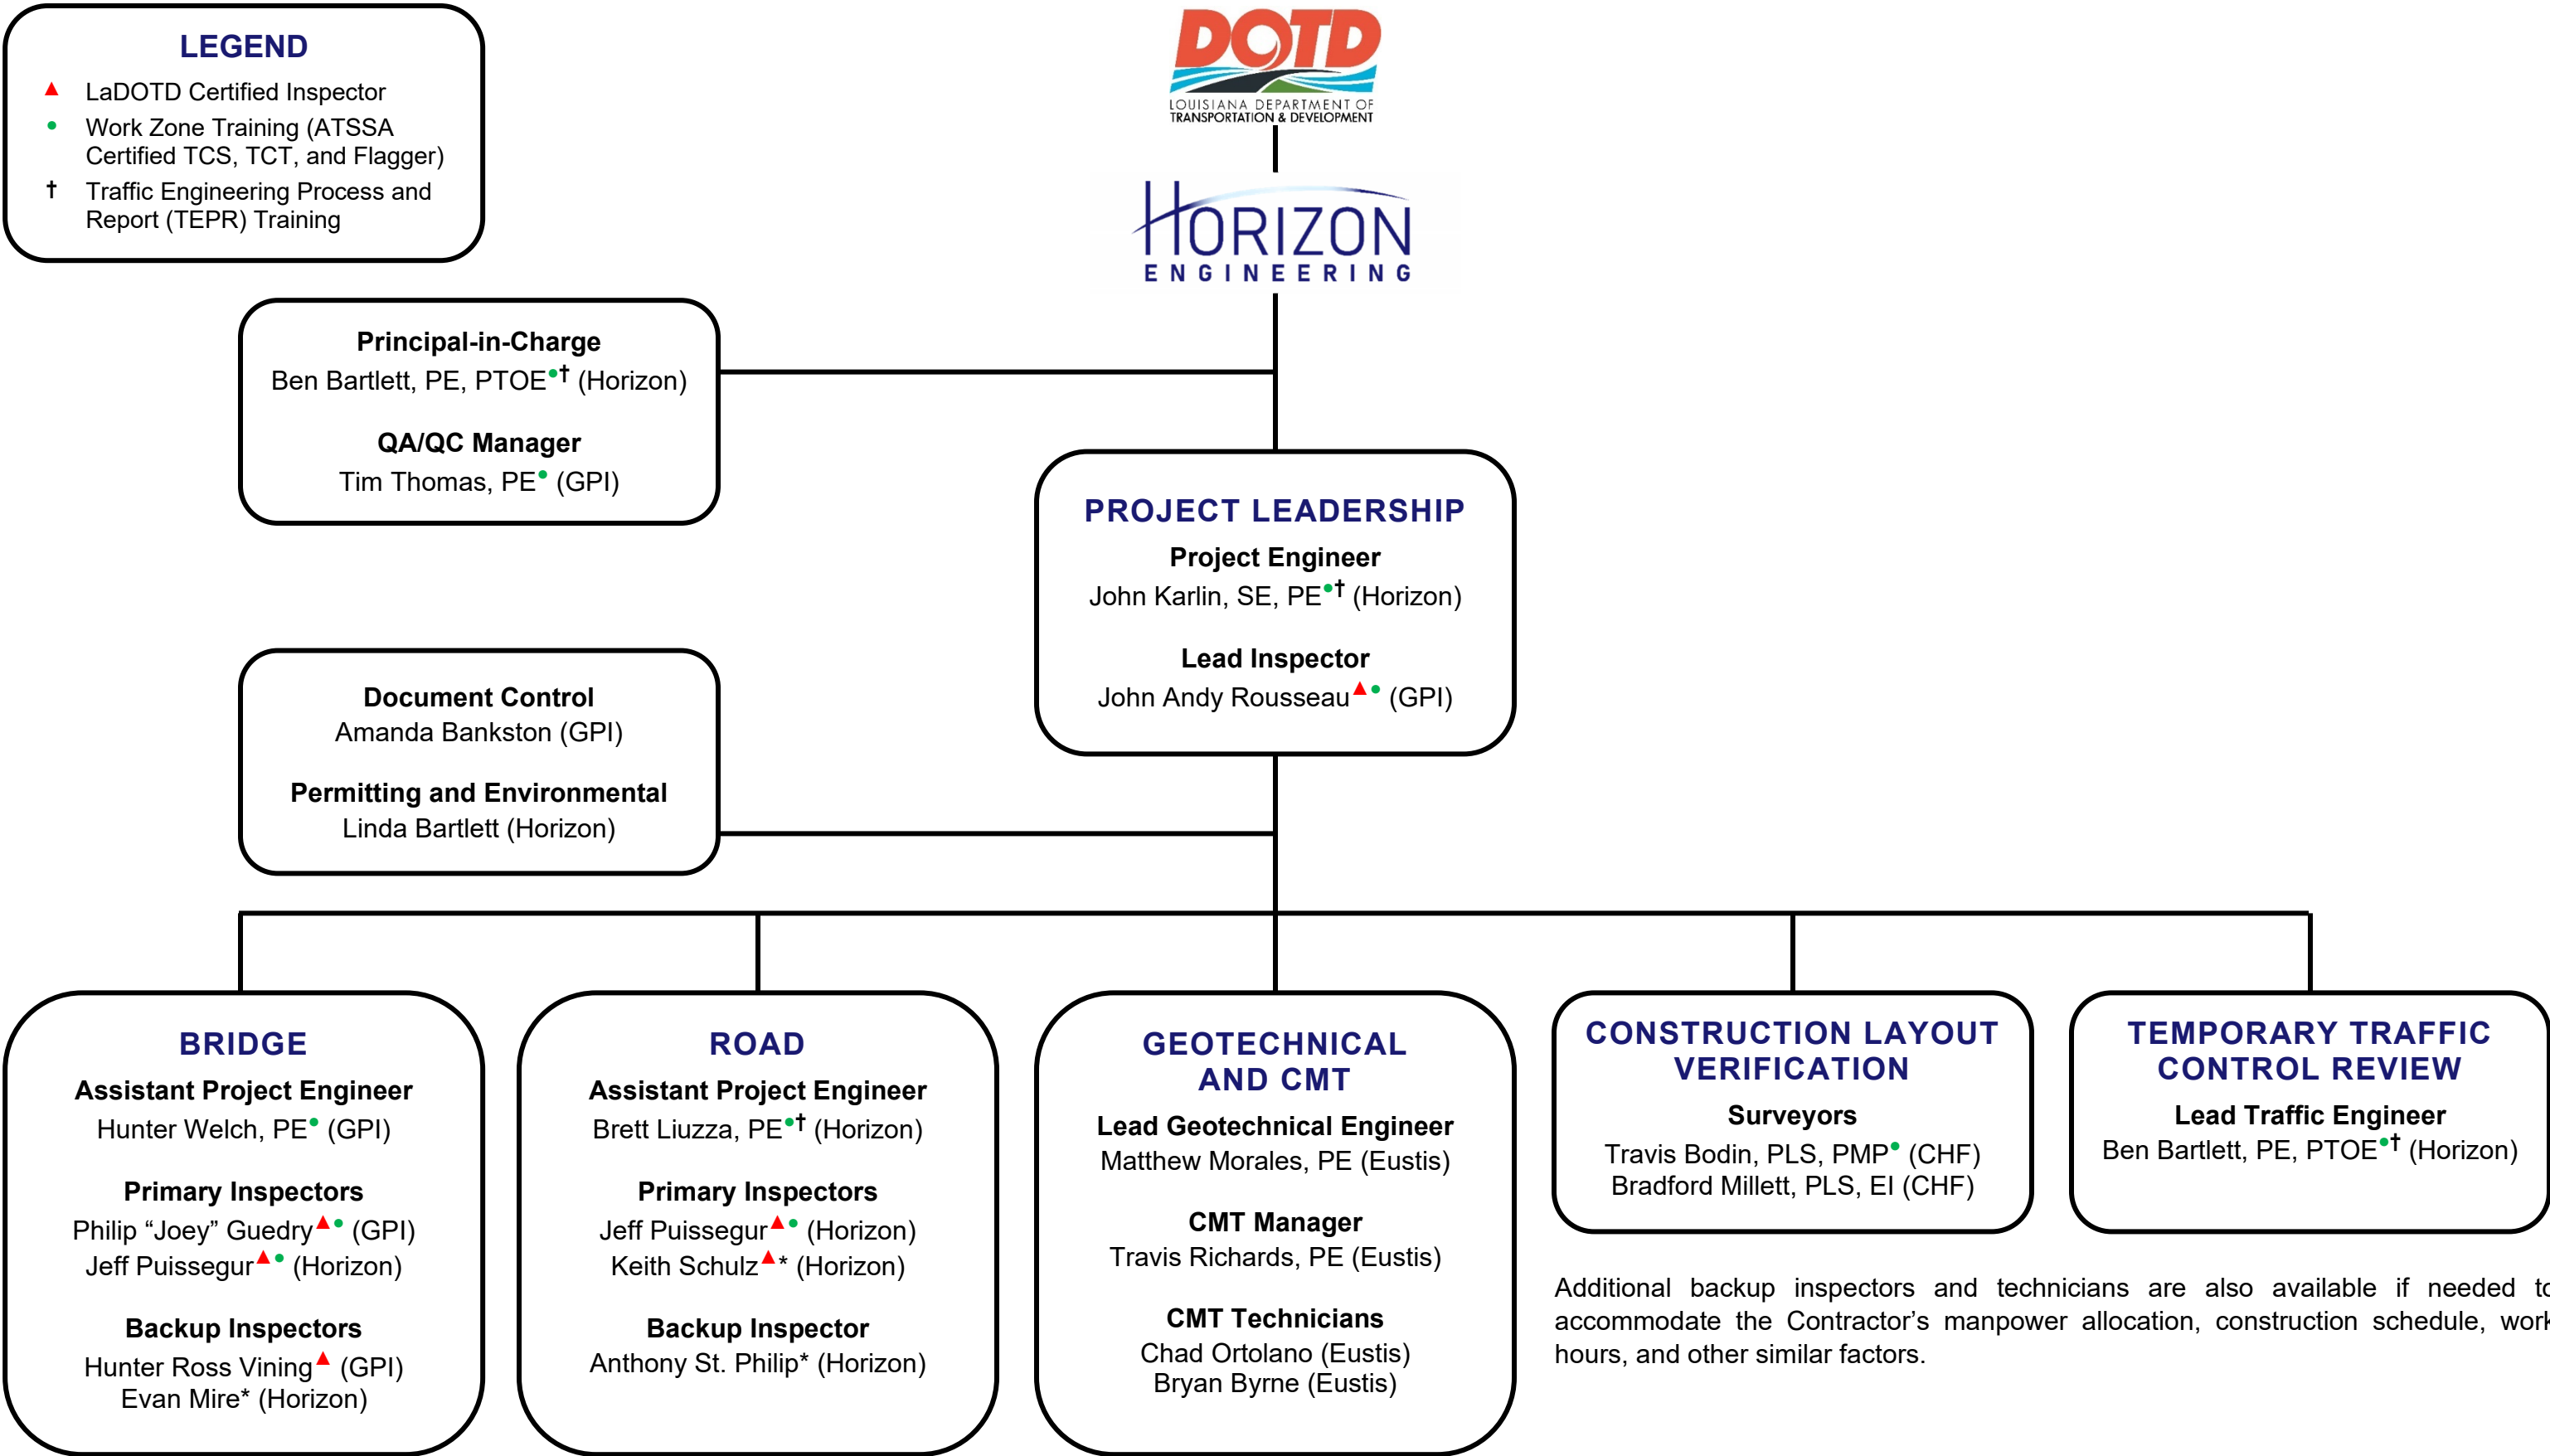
LEGEND
▲ LaDOTD Certified Inspector
• Work Zone Training (ATSSA Certified TCS, TCT, and Flagger)
† Traffic Engineering Process and Report (TEPR) Training

DOTD
LOUISIANA DEPARTMENT OF TRANSPORTATION & DEVELOPMENT

HORIZON
ENGINEERING

Principal-in-Charge
Ben Bartlett, PE, PTOE•† (Horizon)

QA/QC Manager
Tim Thomas, PE• (GPI)

PROJECT LEADERSHIP
Project Engineer
John Karlin, SE, PE•† (Horizon)

Lead Inspector
John Andy Rousseau▲• (GPI)

Document Control
Amanda Bankston (GPI)

Permitting and Environmental
Linda Bartlett (Horizon)

BRIDGE
Assistant Project Engineer
Hunter Welch, PE• (GPI)

Primary Inspectors
Philip “Joey” Guedry▲• (GPI)
Jeff Puissegur▲• (Horizon)

Backup Inspectors
Hunter Ross Vining▲ (GPI)
Evan Mire* (Horizon)

ROAD
Assistant Project Engineer
Brett Liuzza, PE•† (Horizon)

Primary Inspectors
Jeff Puissegur▲• (Horizon)
Keith Schulz▲* (Horizon)

Backup Inspector
Anthony St. Philip* (Horizon)

GEOTECHNICAL AND CMT
Lead Geotechnical Engineer
Matthew Morales, PE (Eustis)

CMT Manager
Travis Richards, PE (Eustis)

CMT Technicians
Chad Ortolano (Eustis)
Bryan Byrne (Eustis)

CONSTRUCTION LAYOUT VERIFICATION
Surveyors
Travis Bodin, PLS, PMP• (CHF)
Bradford Millett, PLS, EI (CHF)

TEMPORARY TRAFFIC CONTROL REVIEW
Lead Traffic Engineer
Ben Bartlett, PE, PTOE•† (Horizon)

Additional backup inspectors and technicians are also available if needed to accommodate the Contractor’s manpower allocation, construction schedule, work hours, and other similar factors.